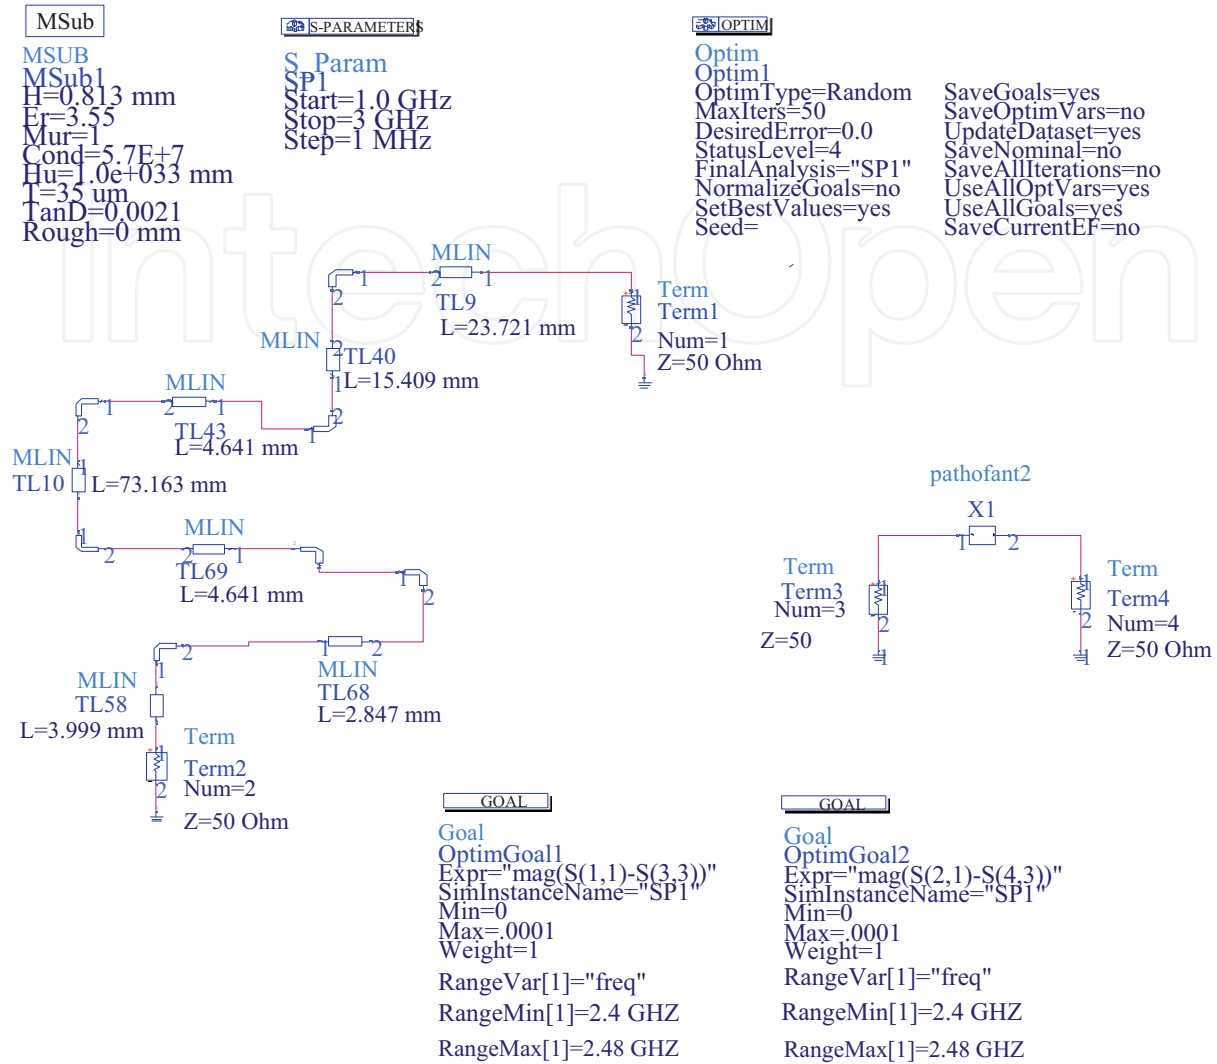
MSub
MSUB
MSub1
H=0.813 mm
Er=3.55
Mur=1
Cond=5.7E+7
Hu=1.0e+033 mm
T=35 um
TanD=0.0021
Rough=0 mm

S-PARAMETERS
S_Param
SP1
Start=1.0 GHz
Stop=3 GHz
Step=1 MHz

OPTIM
Optim
Optim1
OptimType=Random
MaxIters=50
DesiredError=0.0
StatusLevel=4
FinalAnalysis="SP1"
NormalizeGoals=no
SetBestValues=yes
Seed=

SaveGoals=yes
SaveOptimVars=no
UpdateDataset=yes
SaveNominal=no
SaveAllIterations=no
UseAllOptVars=yes
UseAllGoals=yes
SaveCurrentEF=no

MLIN
TL9
L=23.721 mm

Term
Term1
Num=1
Z=50 Ohm

MLIN
TL40
L=15.409 mm

MLIN
TL43
L=4.641 mm

MLIN
TL10
L=73.163 mm

MLIN
TL69
L=4.641 mm

pathofant2
X1

Term
Term3
Num=3
Z=50

Term
Term4
Num=4
Z=50 Ohm

MLIN
TL58
L=3.999 mm

MLIN
TL68
L=2.847 mm

Term
Term2
Num=2
Z=50 Ohm

GOAL
Goal
OptimGoal1
Expr="mag(S(1,1)-S(3,3))"
SimInstanceName="SP1"
Min=0
Max=.0001
Weight=1
RangeVar[1]="freq"
RangeMin[1]=2.4 GHZ
RangeMax[1]=2.48 GHZ

GOAL
Goal
OptimGoal2
Expr="mag(S(2,1)-S(4,3))"
SimInstanceName="SP1"
Min=0
Max=.0001
Weight=1
RangeVar[1]="freq"
RangeMin[1]=2.4 GHZ
RangeMax[1]=2.48 GHZ